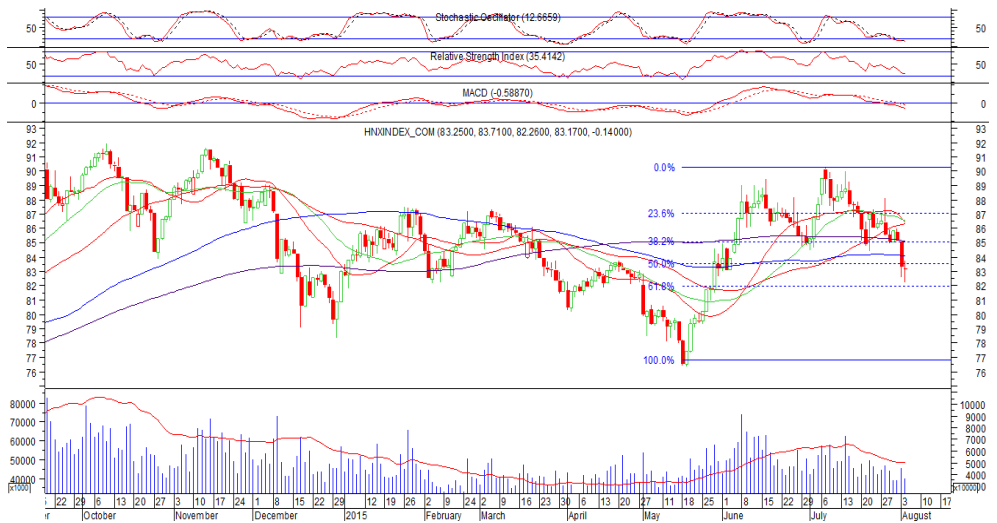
50 Stochastic Oscillator (12.6659) 50

50 Relative Strength Index (35.4142) 50

0 MACD (-0.58870) 0

HNXINDEX_COM (83.2500, 83.7100, 82.2600, 83.1700, -0.14000)

0.0%
23.6%
38.2%
50.0%
61.8%
100.0%

93 92 91 90 89 88 87 86 85 84 83 82 81 80 79 78 77 76

93 92 91 90 89 88 87 86 85 84 83 82 81 80 79 78 77 76

80000 70000 60000 50000 40000
x1000

10000 9000 8000 7000 6000 5000 4000
x10000

15 22 29 6 13 20 27 3 10 17 24 1 8 15 22 29 5 12 19 26 2 9 16 2 9 16 23 30 6 13 20 27 4 11 18 25 1 8 15 22 29 6 13 20 27 3 10 17
ber October November December 2015 February March April May June July August